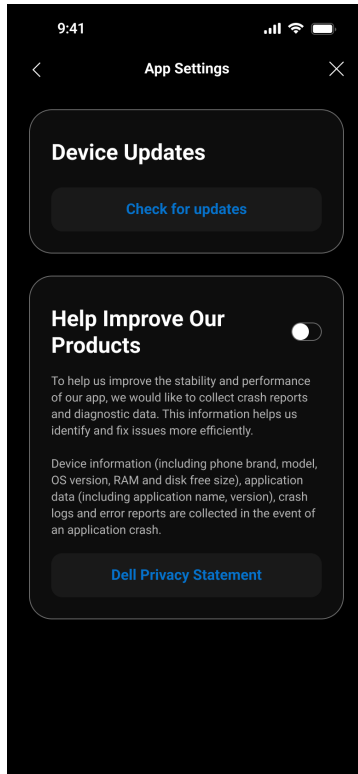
9:41

App Settings

Device Updates

Check for updates

Help Improve Our Products

To help us improve the stability and performance of our app, we would like to collect crash reports and diagnostic data. This information helps us identify and fix issues more efficiently.

Device information (including phone brand, model, OS version, RAM and disk free size), application data (including application name, version), crash logs and error reports are collected in the event of an application crash.

Dell Privacy Statement